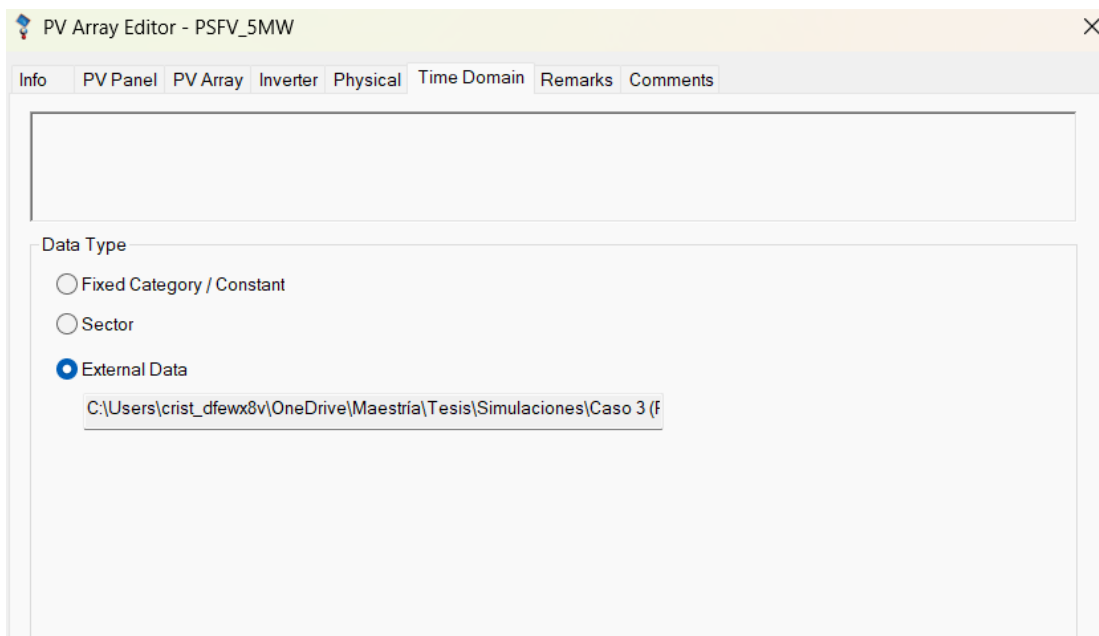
PV Array Editor - PSFV_5MW

×

Info | PV Panel | PV Array | Inverter | Physical | Time Domain | Remarks | Comments

Data Type

Fixed Category / Constant

Sector

External Data

C:\Users\crist_dfewx8v\OneDrive\Maestría\Tesis\Simulaciones\Caso 3 ([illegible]